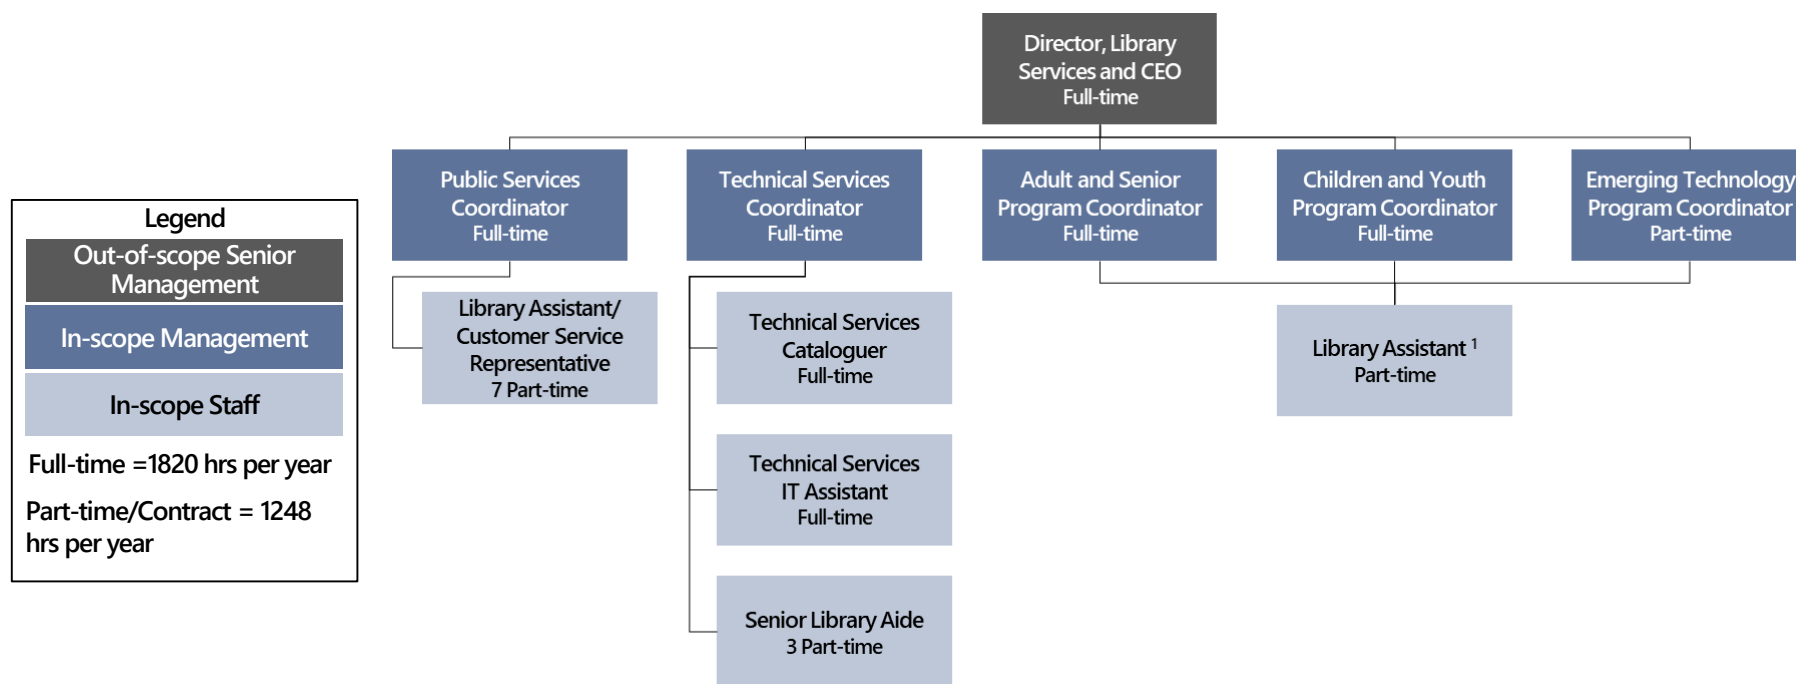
Legend

Out-of-scope Senior Management

In-scope Management

In-scope Staff

Full-time =1820 hrs per year

Part-time/Contract = 1248 hrs per year

Director, Library Services and CEO
Full-time

Public Services Coordinator
Full-time

Technical Services Coordinator
Full-time

Adult and Senior Program Coordinator
Full-time

Children and Youth Program Coordinator
Full-time

Emerging Technology Program Coordinator
Part-time

Library Assistant/ Customer Service Representative
7 Part-time

Technical Services Cataloguer
Full-time

Technical Services IT Assistant
Full-time

Senior Library Aide
3 Part-time

Library Assistant $^1$
Part-time